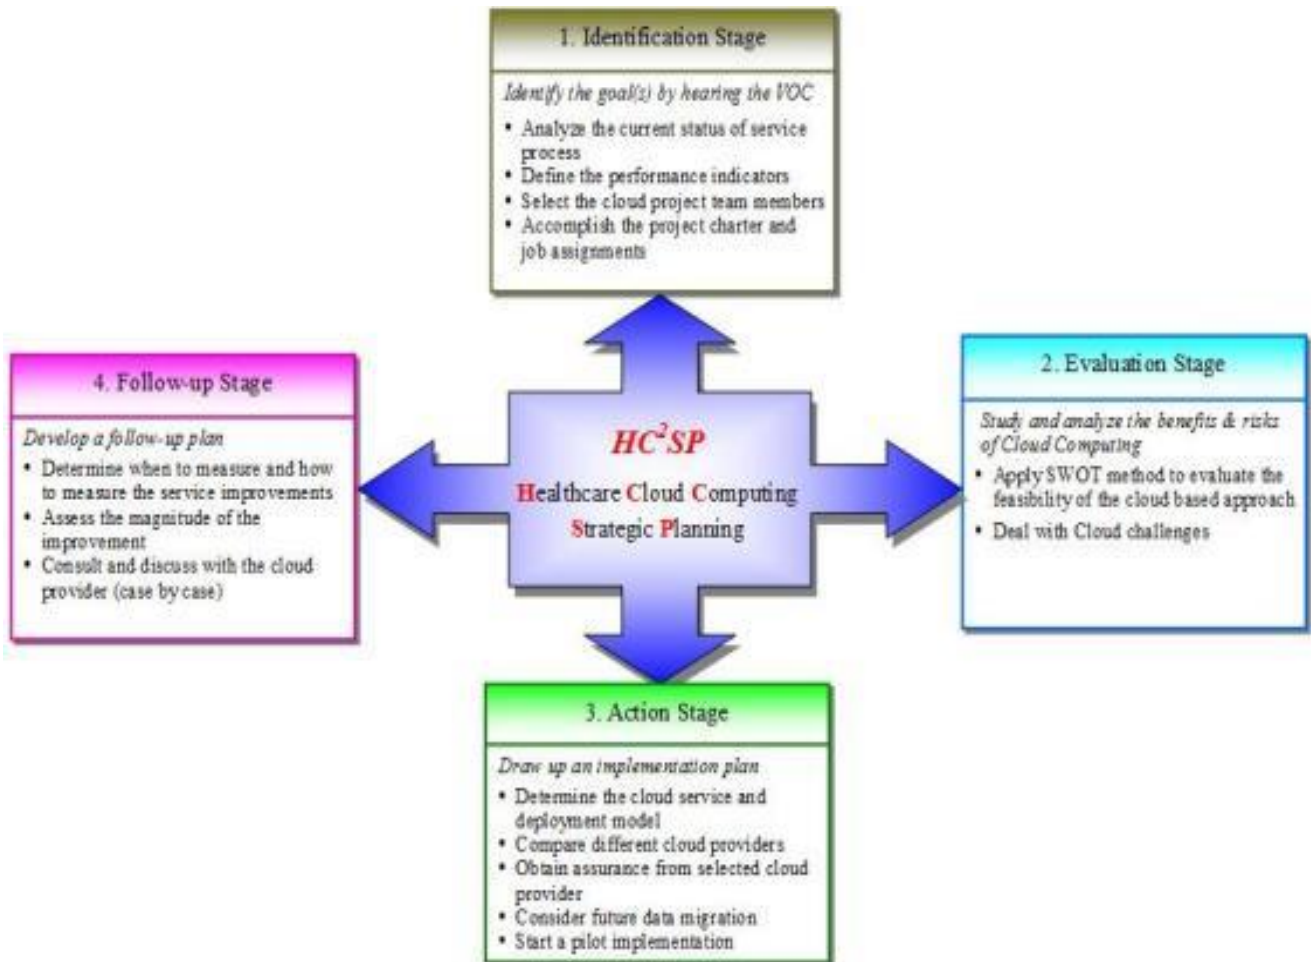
1. Identification Stage

*Identify the goal(s) by hearing the VOC*

- Analyze the current status of service process
- Define the performance indicators
- Select the cloud project team members
- Accomplish the project charter and job assignments

$HC^2SP$

Healthcare Cloud Computing Strategic Planning

2. Evaluation Stage

*Study and analyze the benefits & risks of Cloud Computing*

- Apply SWOT method to evaluate the feasibility of the cloud based approach
- Deal with Cloud challenges

3. Action Stage

*Draw up an implementation plan*

- Determine the cloud service and deployment model
- Compare different cloud providers
- Obtain assurance from selected cloud provider
- Consider future data migration
- Start a pilot implementation

4. Follow-up Stage

*Develop a follow-up plan*

- Determine when to measure and how to measure the service improvements
- Assess the magnitude of the improvement
- Consult and discuss with the cloud provider (case by case)